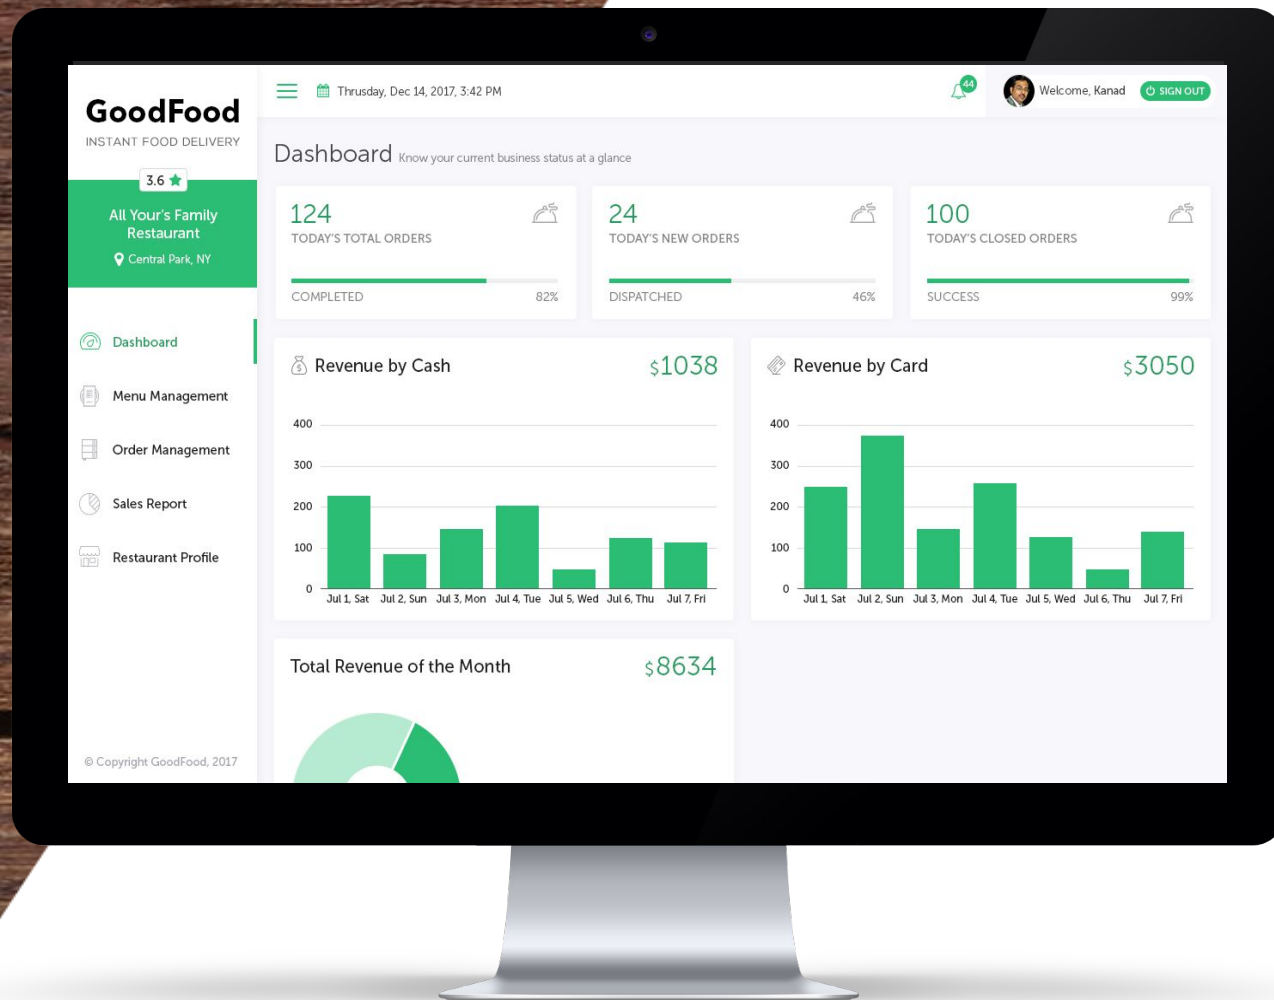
GoodFood
INSTANT FOOD DELIVERY
3.6
All Your's Family Restaurant
Central Park, NY

Dashboard
Menu Management
Order Management
Sales Report
Restaurant Profile

© Copyright GoodFood, 2017

Thrusday, Dec 14, 2017, 3:42 PM
44
Welcome, Kanad
SIGN OUT

Dashboard Know your current business status at a glance

124
TODAY'S TOTAL ORDERS
COMPLETED 82%

24
TODAY'S NEW ORDERS
DISPATCHED 46%

100
TODAY'S CLOSED ORDERS
SUCCESS 99%

Revenue by Cash $1038
400
300
200
100
0
Jul 1, Sat Jul 2, Sun Jul 3, Mon Jul 4, Tue Jul 5, Wed Jul 6, Thu Jul 7, Fri

Revenue by Card $3050
400
300
200
100
0
Jul 1, Sat Jul 2, Sun Jul 3, Mon Jul 4, Tue Jul 5, Wed Jul 6, Thu Jul 7, Fri

Total Revenue of the Month $8634